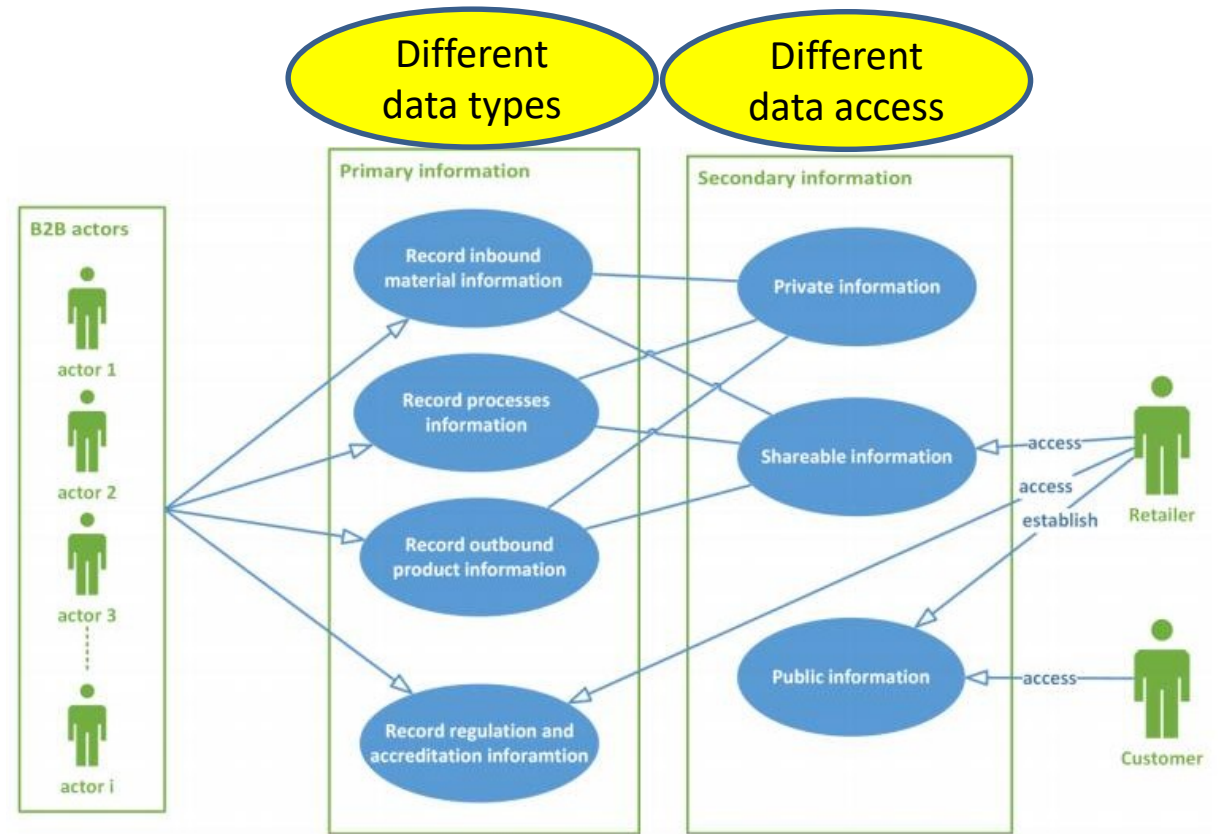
Different data types

Different data access

B2B actors

actor 1

actor 2

actor 3

actor i

Primary information

Record inbound material information

Record processes information

Record outbound product information

Record regulation and accreditation inforamtion

Secondary information

Private information

Shareable information

Public information

access

access

establish

Retailer

access

Customer